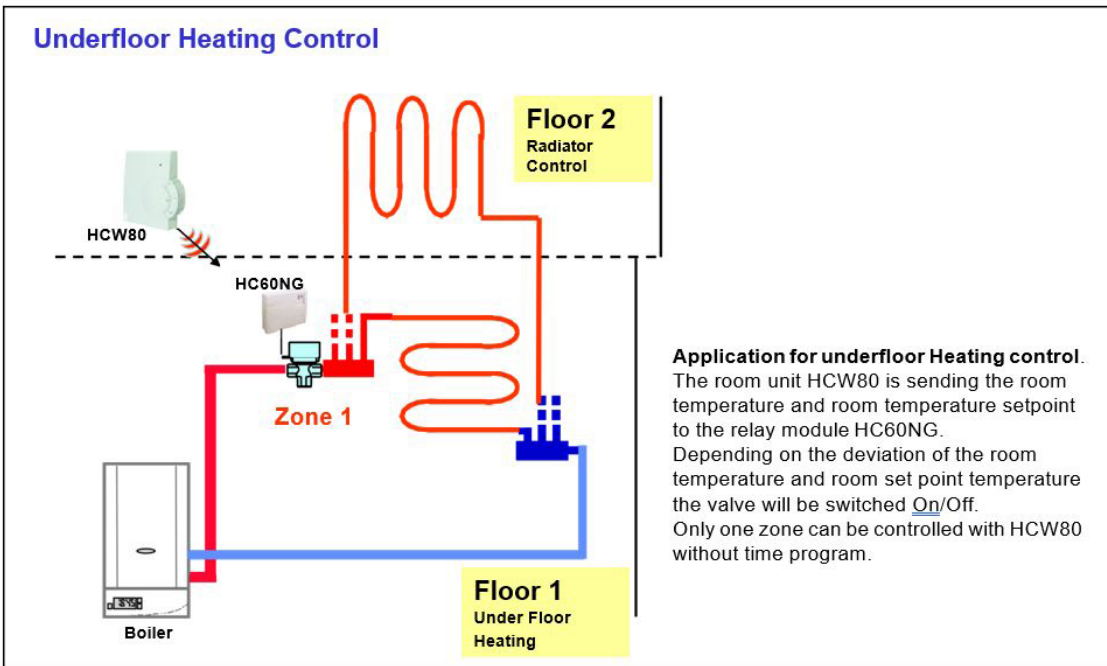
Underfloor Heating Control

Floor 2
Radiator Control

HCW80

HC60NG

Zone 1

Boiler

Floor 1
Under Floor Heating

**Application for underfloor Heating control**.
The room unit HCW80 is sending the room temperature and room temperature setpoint to the relay module HC60NG.
Depending on the deviation of the room temperature and room set point temperature the valve will be switched On/Off.
Only one zone can be controlled with HCW80 without time program.